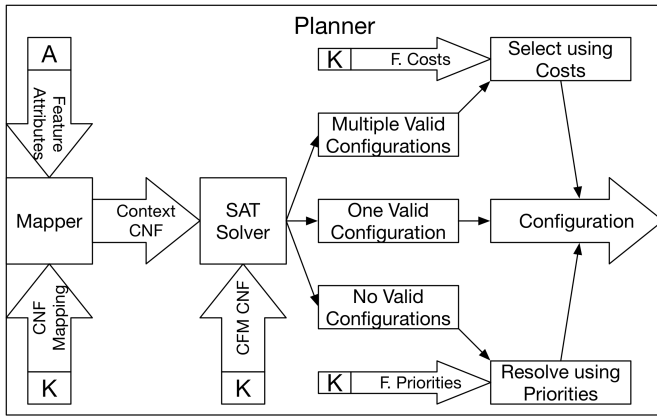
Planner

A

Feature Attributes

Mapper

CNF Mapping

K

Context CNF

SAT Solver

CFM CNF

K

K

F. Costs

Select using Costs

Multiple Valid Configurations

One Valid Configuration

No Valid Configurations

Configuration

K

F. Priorities

Resolve using Priorities